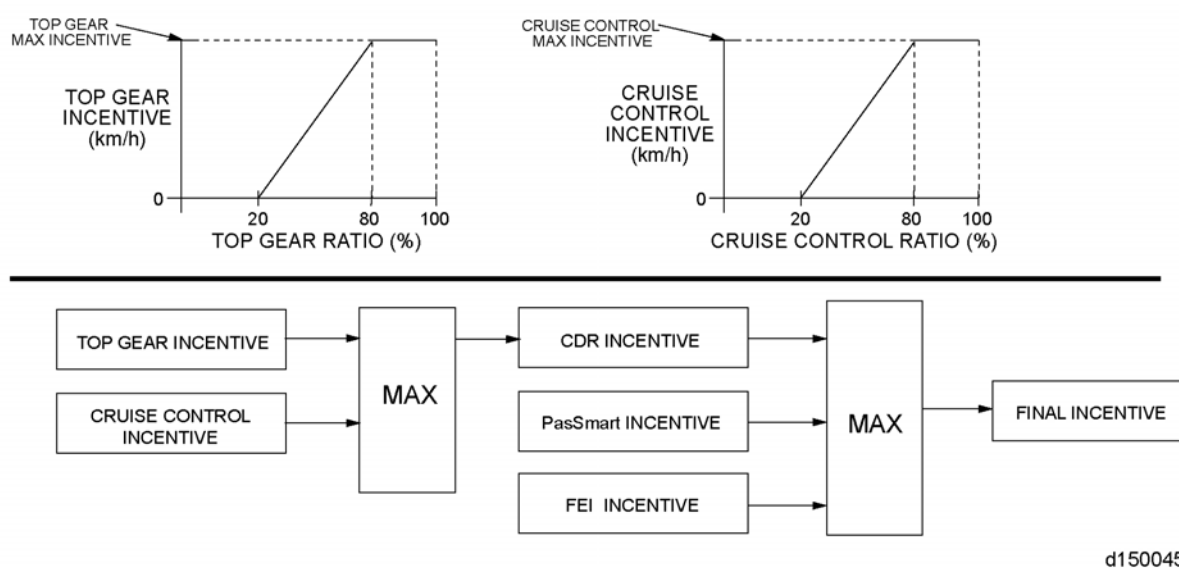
TOP GEAR MAX INCENTIVE

TOP GEAR INCENTIVE (km/h)

0

20

80

100

TOP GEAR RATIO (%)

CRUISE CONTROL MAX INCENTIVE

CRUISE CONTROL INCENTIVE (km/h)

0

20

80

100

CRUISE CONTROL RATIO (%)

TOP GEAR INCENTIVE

CRUISE CONTROL INCENTIVE

MAX

CDR INCENTIVE

PasSmart INCENTIVE

FEI INCENTIVE

MAX

FINAL INCENTIVE

d15004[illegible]